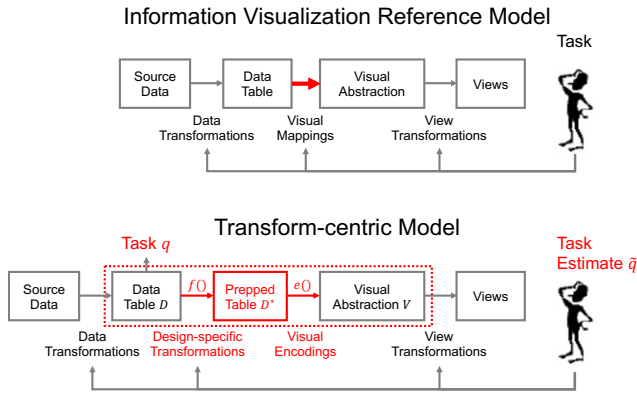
Information Visualization Reference Model

Task

Source Data

Data Table

Visual Abstraction

Views

Data Transformations

Visual Mappings

View Transformations

Transform-centric Model

Task $q$

Task Estimate $\tilde{q}$

Source Data

Data Table $D$

$f()$

Prepped Table $D^*$

$e()$

Visual Abstraction $V$

Views

Data Transformations

Design-specific Transformations

Visual Encodings

View Transformations